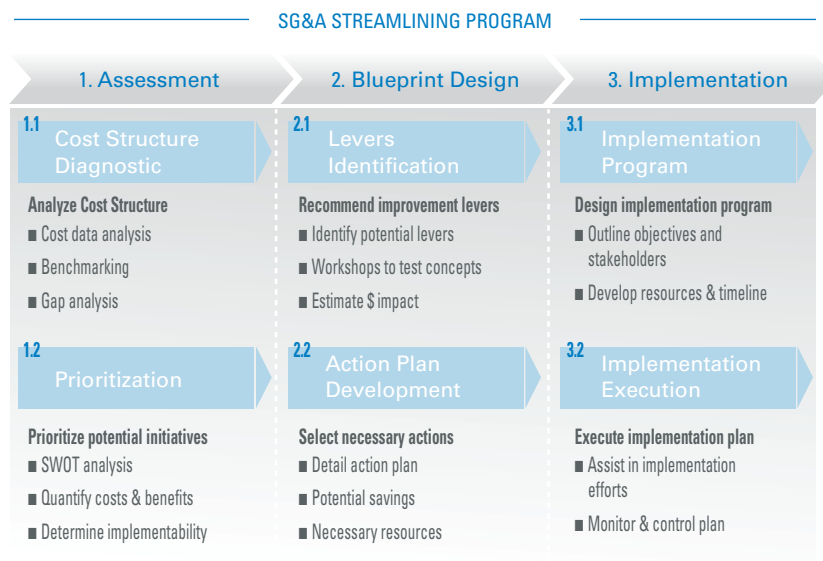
SG&A STREAMLINING PROGRAM

1. Assessment

1.1 Cost Structure Diagnostic

Analyze Cost Structure
■ Cost data analysis
■ Benchmarking
■ Gap analysis

1.2 Prioritization

Prioritize potential initiatives
■ SWOT analysis
■ Quantify costs & benefits
■ Determine implementability

2. Blueprint Design

2.1 Levers Identification

Recommend improvement levers
■ Identify potential levers
■ Workshops to test concepts
■ Estimate $ impact

2.2 Action Plan Development

Select necessary actions
■ Detail action plan
■ Potential savings
■ Necessary resources

3. Implementation

3.1 Implementation Program

Design implementation program
■ Outline objectives and stakeholders
■ Develop resources & timeline

3.2 Implementation Execution

Execute implementation plan
■ Assist in implementation efforts
■ Monitor & control plan